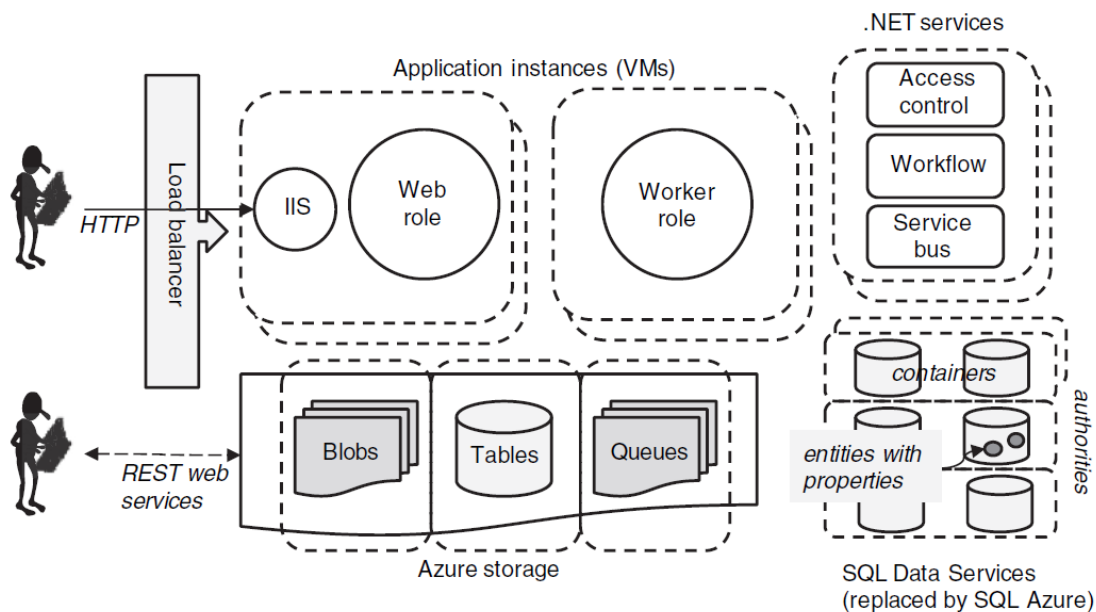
.NET services

Application instances (VMs)

Access control

Workflow

Service bus

HTTP

Load balancer

IIS

Web role

Worker role

containers

authorities

entities with properties

Blobs

Tables

Queues

REST web services

Azure storage

SQL Data Services (replaced by SQL Azure)